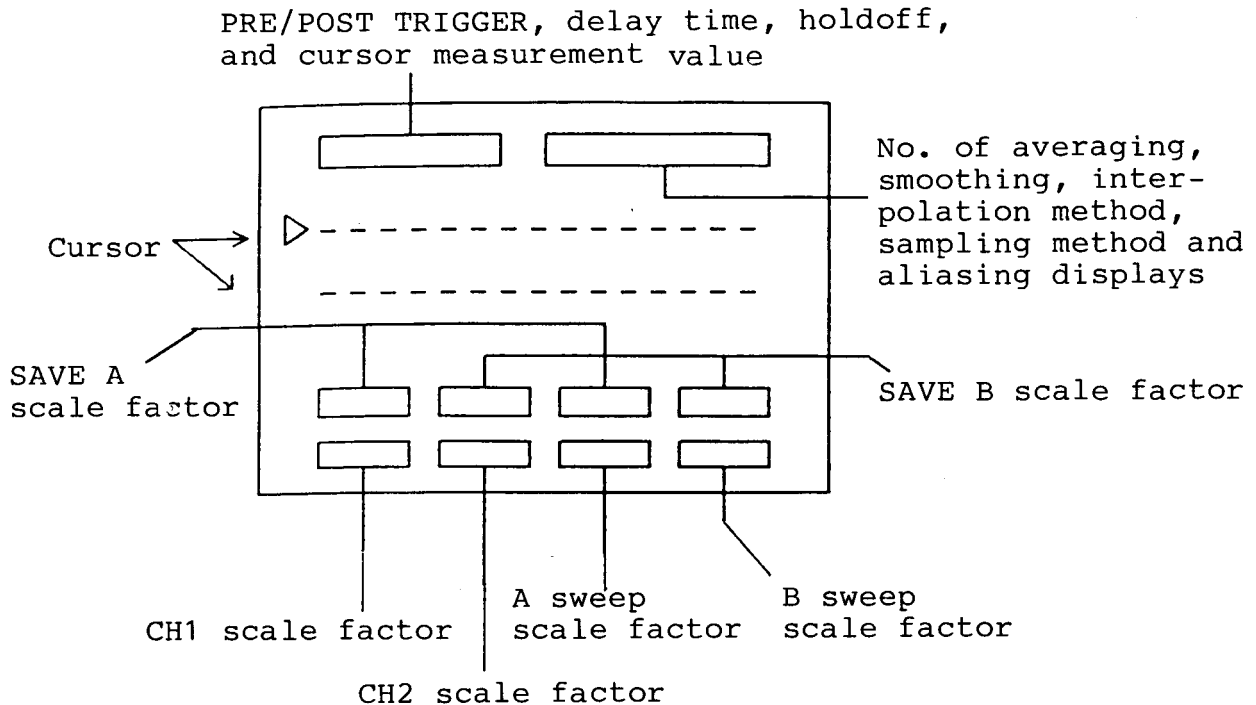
PRE/POST TRIGGER, delay time, holdoff, and cursor measurement value

No. of averaging, smoothing, interpolation method, sampling method and aliasing displays

Cursor

SAVE A scale factor

SAVE B scale factor

A sweep scale factor

B sweep scale factor

CH1 scale factor

CH2 scale factor